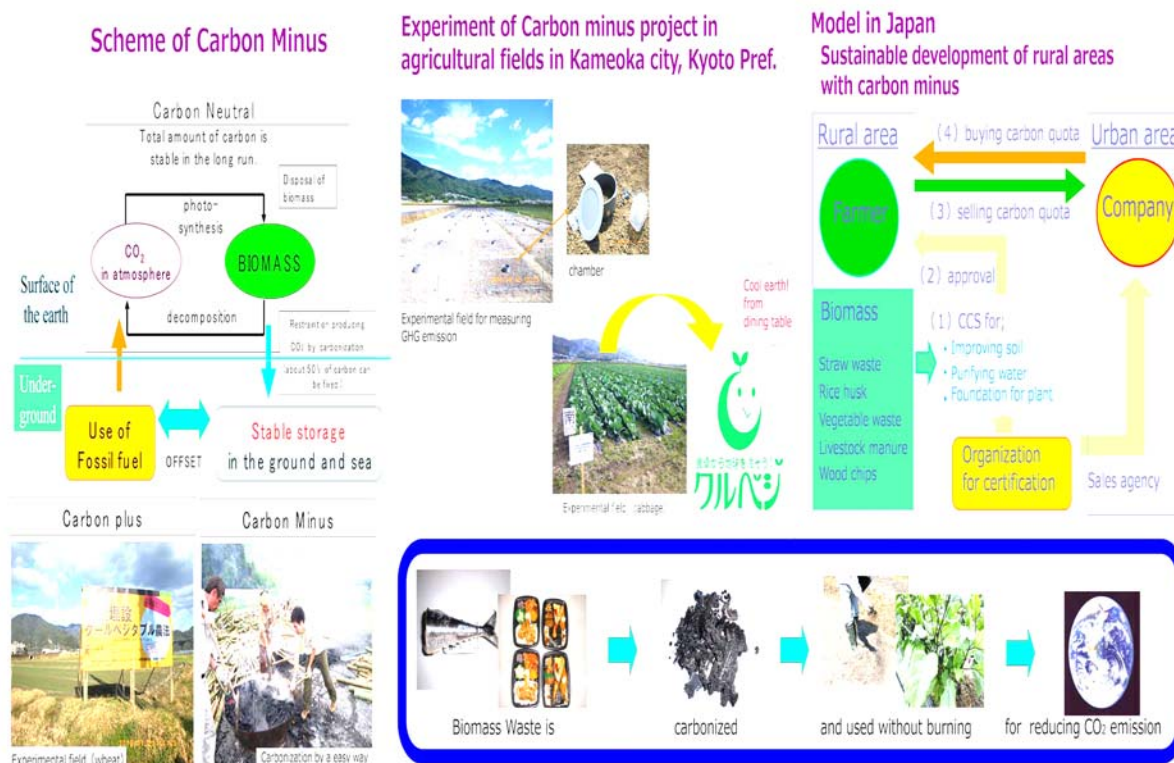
Scheme of Carbon Minus

Carbon Neutral
Total amount of carbon is stable in the long run.

Disposal of biomass

photo-synthesis

$CO_2$ in atmosphere

BIOMASS

decomposition

Restraint on producing $CO_2$ by carbonization (about 50% of carbon can be fixed)

Surface of the earth

Under-ground

Use of Fossil fuel

OFFSET

Stable storage in the ground and sea

Carbon plus

Carbon Minus

Experimental field (wheat)

Carbonization by a easy way

Experiment of Carbon minus project in agricultural fields in Kameoka city, Kyoto Pref.

chamber

Experimental field for measuring GHG emission

Cool earth! from dining table

Experimental field (cabbage)

クルベジ

Model in Japan
Sustainable development of rural areas with carbon minus

Rural area

Urban area

(4) buying carbon quota

(3) selling carbon quota

Farmer

Company

(2) approval

Biomass

Straw waste
Rice husk
Vegetable waste
Livestock manure
Wood chips

(1) CCS for;
• Improving soil
• Purifying water
• Foundation for plant

Organization for certification

Sales agency

Biomass Waste is

carbonized

and used without burning

for reducing $CO_2$ emission